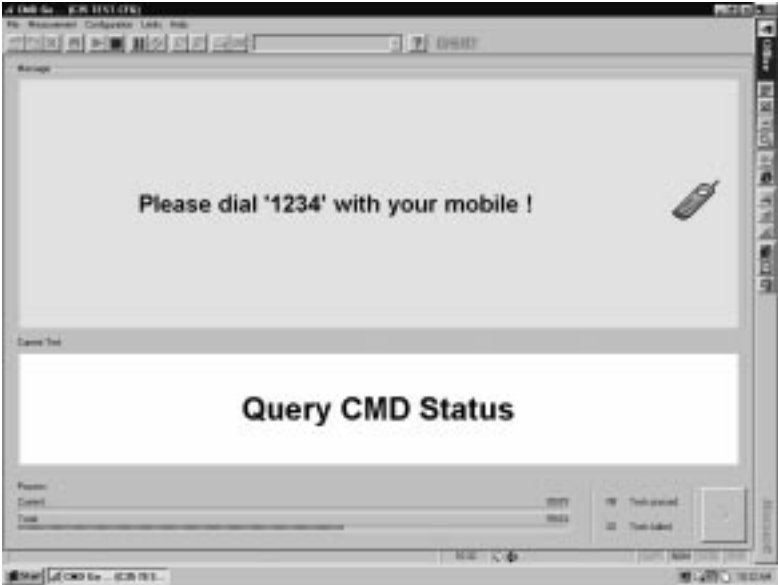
CMD Go - [CM TEST CFG]

File Measurement Configuration Limits Help

Message

Please dial '1234' with your mobile !

Current Test

Query CMD Status

Progress

Current

Total

Tests passed

Tests failed

Start

CMD Go ... [CM TE...